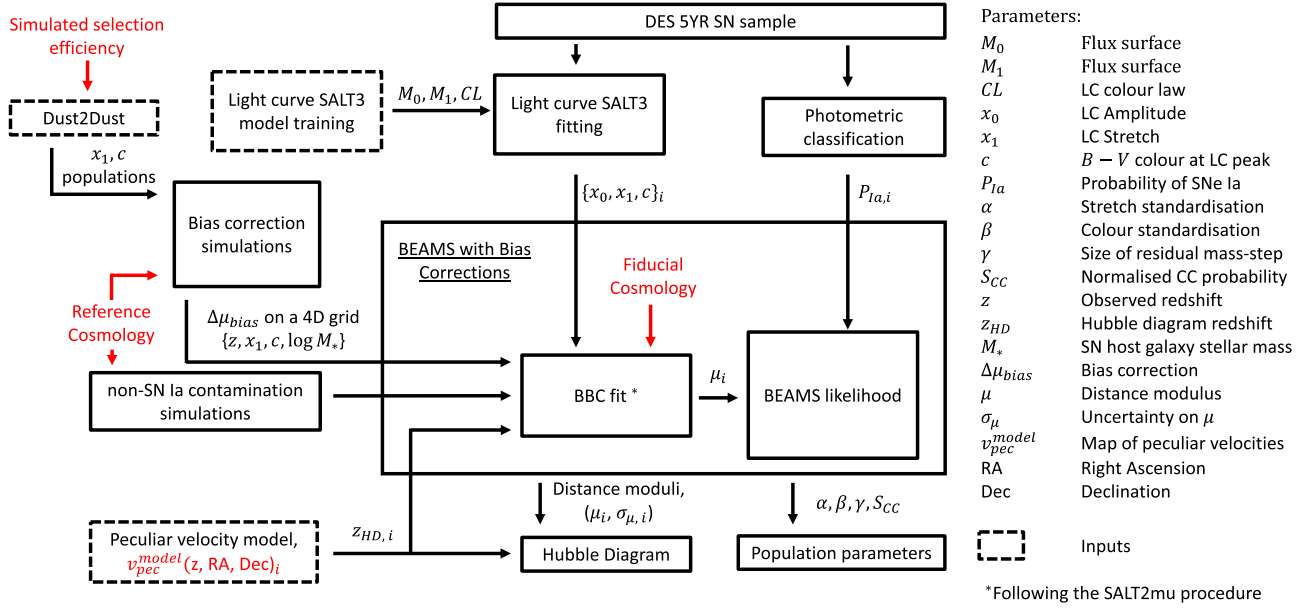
Simulated selection efficiency

Dust2Dust

$x_1, c$ populations

Light curve SALT3 model training

$M_0, M_1, CL$

DES 5YR SN sample

Light curve SALT3 fitting

Photometric classification

Bias correction simulations

$\{x_0, x_1, c\}_i$

$P_{Ia,i}$

BEAMS with Bias Corrections

Fiducial Cosmology

Reference Cosmology

$\Delta\mu_{bias}$ on a 4D grid $\{z, x_1, c, \log M_*\}$

non-SN Ia contamination simulations

BBC fit $^*$

$\mu_i$

BEAMS likelihood

Distance moduli, $(\mu_i, \sigma_{\mu,i})$

$\alpha, \beta, \gamma, S_{CC}$

Peculiar velocity model, $v_{pec}^{model}(\text{z, RA, Dec})_i$

$z_{HD,i}$

Hubble Diagram

Population parameters

Parameters:

| | |
|---|---|
| $M_0$ | Flux surface |
| $M_1$ | Flux surface |
| $CL$ | LC colour law |
| $x_0$ | LC Amplitude |
| $x_1$ | LC Stretch |
| $c$ | $B-V$ colour at LC peak |
| $P_{Ia}$ | Probability of SNe Ia |
| $\alpha$ | Stretch standardisation |
| $\beta$ | Colour standardisation |
| $\gamma$ | Size of residual mass-step |
| $S_{CC}$ | Normalised CC probability |
| $z$ | Observed redshift |
| $z_{HD}$ | Hubble diagram redshift |
| $M_*$ | SN host galaxy stellar mass |
| $\Delta\mu_{bias}$ | Bias correction |
| $\mu$ | Distance modulus |
| $\sigma_\mu$ | Uncertainty on $\mu$ |
| $v_{pec}^{model}$ | Map of peculiar velocities |
| RA | Right Ascension |
| Dec | Declination |

Inputs

$^*$Following the SALT2mu procedure